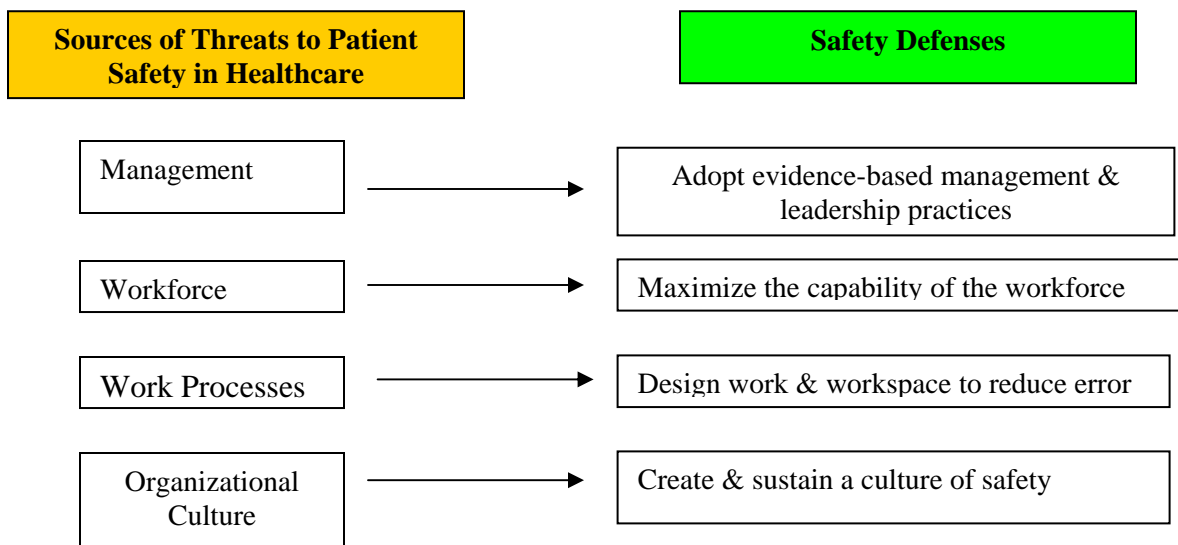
Sources of Threats to Patient Safety in Healthcare

Safety Defenses

Management

Adopt evidence-based management & leadership practices

Workforce

Maximize the capability of the workforce

Work Processes

Design work & workspace to reduce error

Organizational Culture

Create & sustain a culture of safety